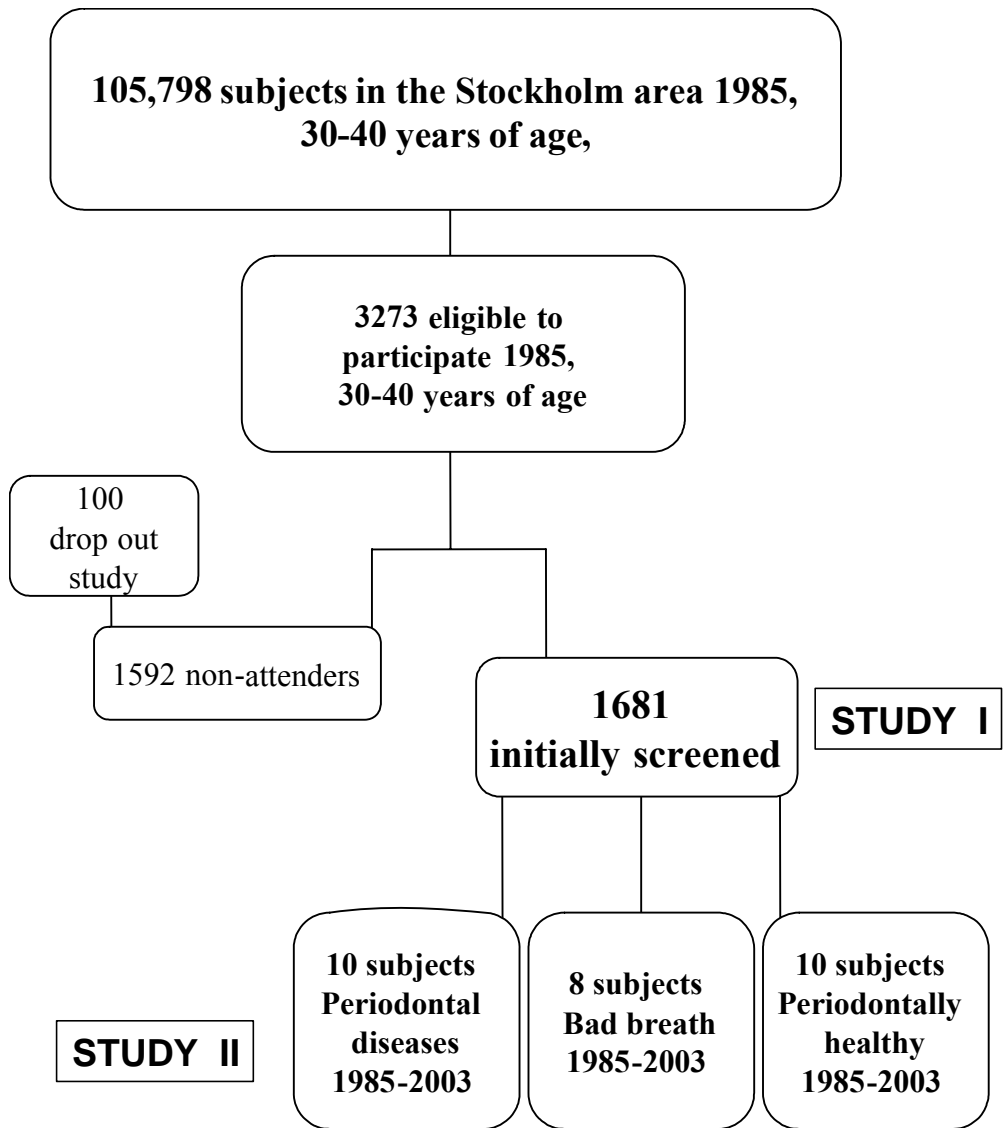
105,798 subjects in the Stockholm area 1985, 30-40 years of age,

3273 eligible to participate 1985, 30-40 years of age

100 drop out study

1592 non-attenders

1681 initially screened

STUDY I

STUDY II

10 subjects Periodontal diseases 1985-2003

8 subjects Bad breath 1985-2003

10 subjects Periodontally healthy 1985-2003